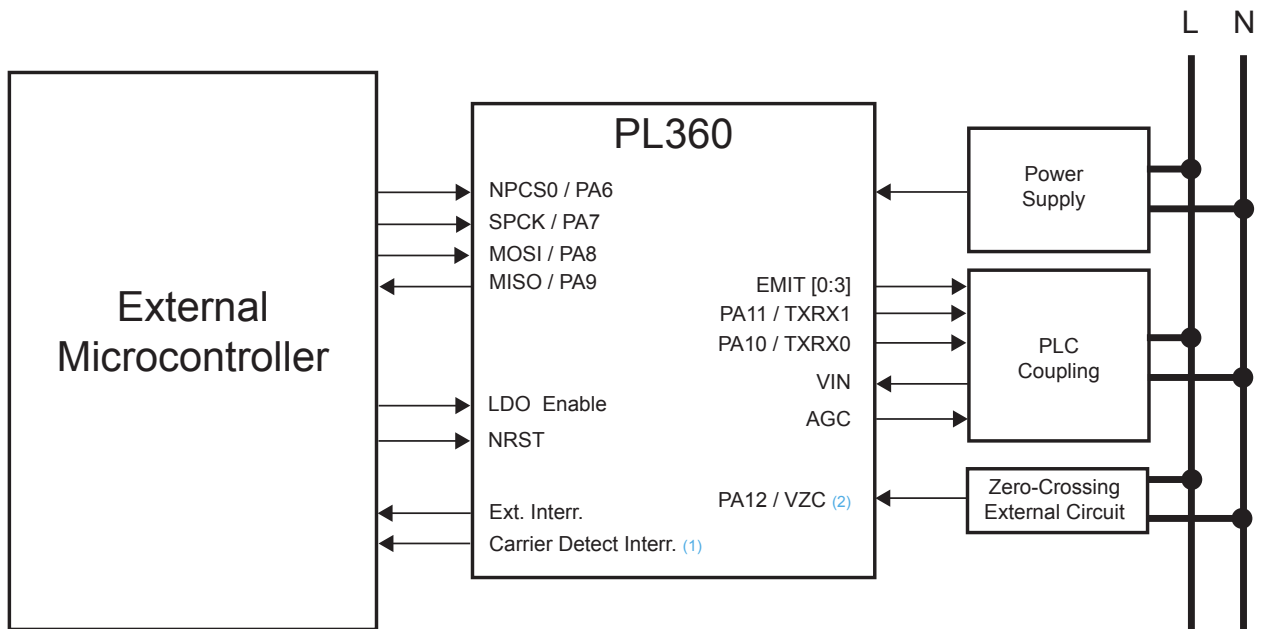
L N

External Microcontroller

PL360

NPCS0 / PA6
SPCK / PA7
MOSI / PA8
MISO / PA9

EMIT [0:3]
PA11 / TXRX1
PA10 / TXRX0
VIN
AGC

LDO Enable
NRST

PA12 / VZC (2)

Ext. Interr.
Carrier Detect Interr. (1)

Power Supply

PLC Coupling

Zero-Crossing External Circuit